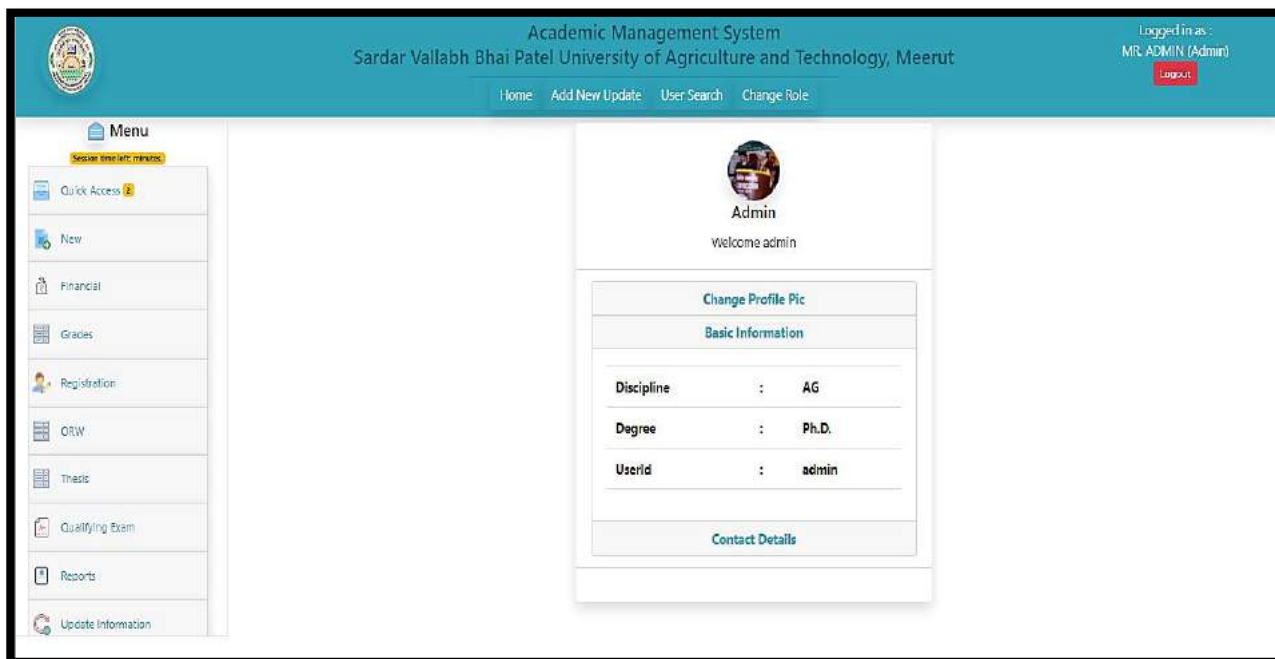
Academic Management System
Sardar Vallabh Bhai Patel University of Agriculture and Technology, Meerut

Logged in as :
MR. ADMIN (Admin)
Logout

Home Add New Update User Search Change Role

Menu
Session time left: minutes

Quick Access 2
New
Financial
Grades
Registration
ORW
Thesis
Qualifying Exam
Reports
Update Information

Admin
Welcome admin

Change Profile Pic
Basic Information

| | | |
|---|---|---|
| Discipline | : | AG |
| Degree | : | Ph.D. |
| Userid | : | admin |

Contact Details